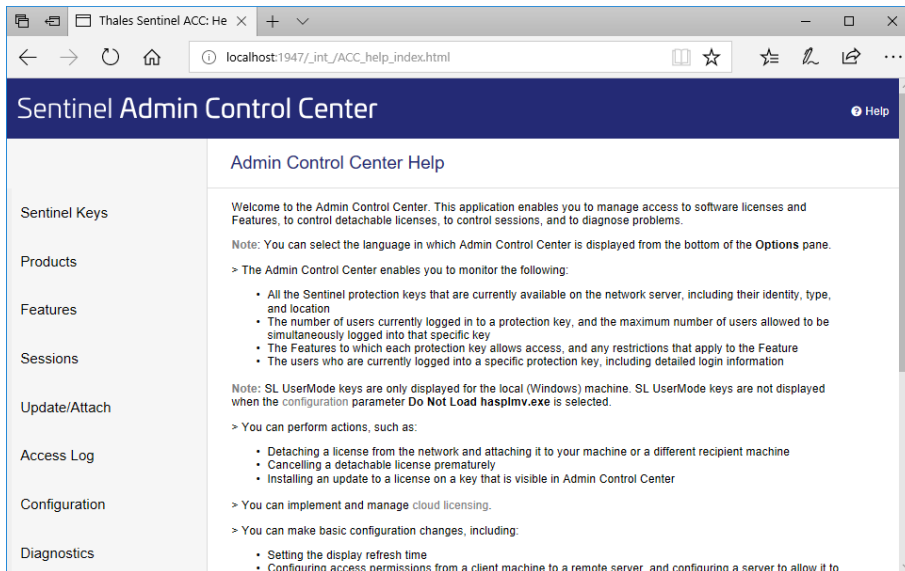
Thales Sentinel ACC: He ✕ + ∨

localhost:1947/_int_/ACC_help_index.html

Sentinel Admin Control Center

Help

Sentinel Keys

Products

Features

Sessions

Update/Attach

Access Log

Configuration

Diagnostics

Admin Control Center Help

Welcome to the Admin Control Center. This application enables you to manage access to software licenses and Features, to control detachable licenses, to control sessions, and to diagnose problems.

Note: You can select the language in which Admin Control Center is displayed from the bottom of the Options pane.

> The Admin Control Center enables you to monitor the following:

- All the Sentinel protection keys that are currently available on the network server, including their identity, type, and location
- The number of users currently logged in to a protection key, and the maximum number of users allowed to be simultaneously logged into that specific key
- The Features to which each protection key allows access, and any restrictions that apply to the Feature
- The users who are currently logged into a specific protection key, including detailed login information

Note: SL UserMode keys are only displayed for the local (Windows) machine. SL UserMode keys are not displayed when the configuration parameter Do Not Load hasplmv.exe is selected.

> You can perform actions, such as:

- Detaching a license from the network and attaching it to your machine or a different recipient machine
- Cancelling a detachable license prematurely
- Installing an update to a license on a key that is visible in Admin Control Center

> You can implement and manage cloud licensing.

> You can make basic configuration changes, including:

- Setting the display refresh time
- Configuring access permissions from a client machine to a remote server, and configuring a server to allow it to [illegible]